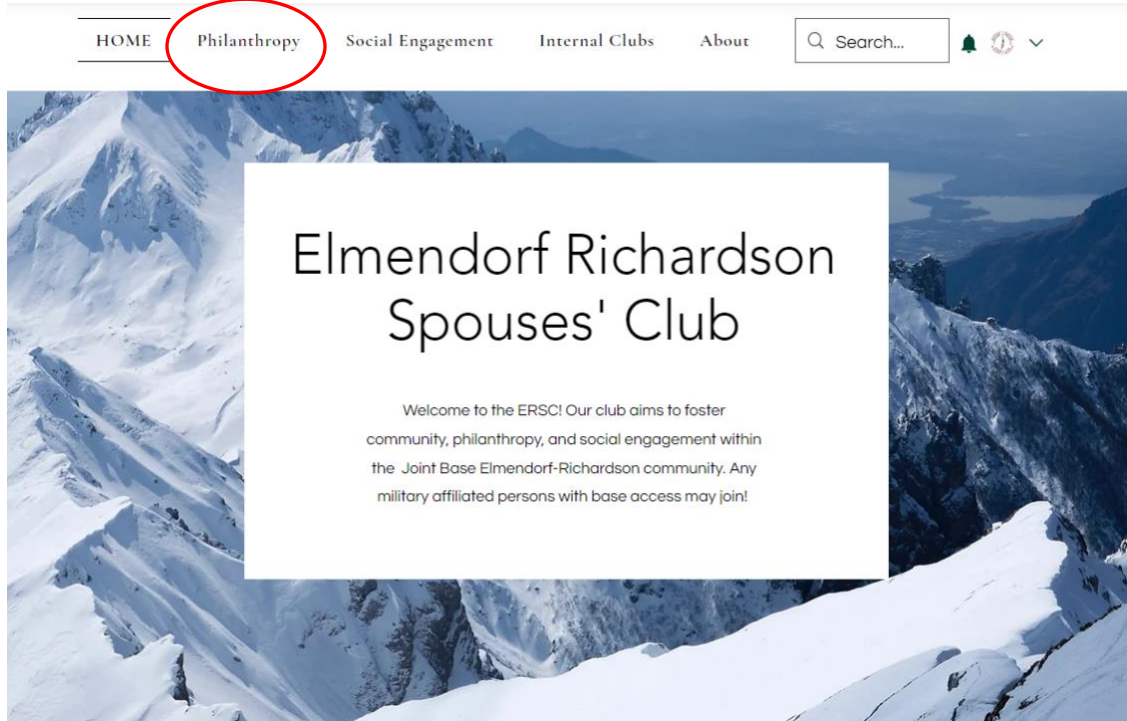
HOME Philanthropy Social Engagement Internal Clubs About Search...

Elmendorf Richardson Spouses' Club

Welcome to the ERSC! Our club aims to foster community, philanthropy, and social engagement within the Joint Base Elmendorf-Richardson community. Any military affiliated persons with base access may join!